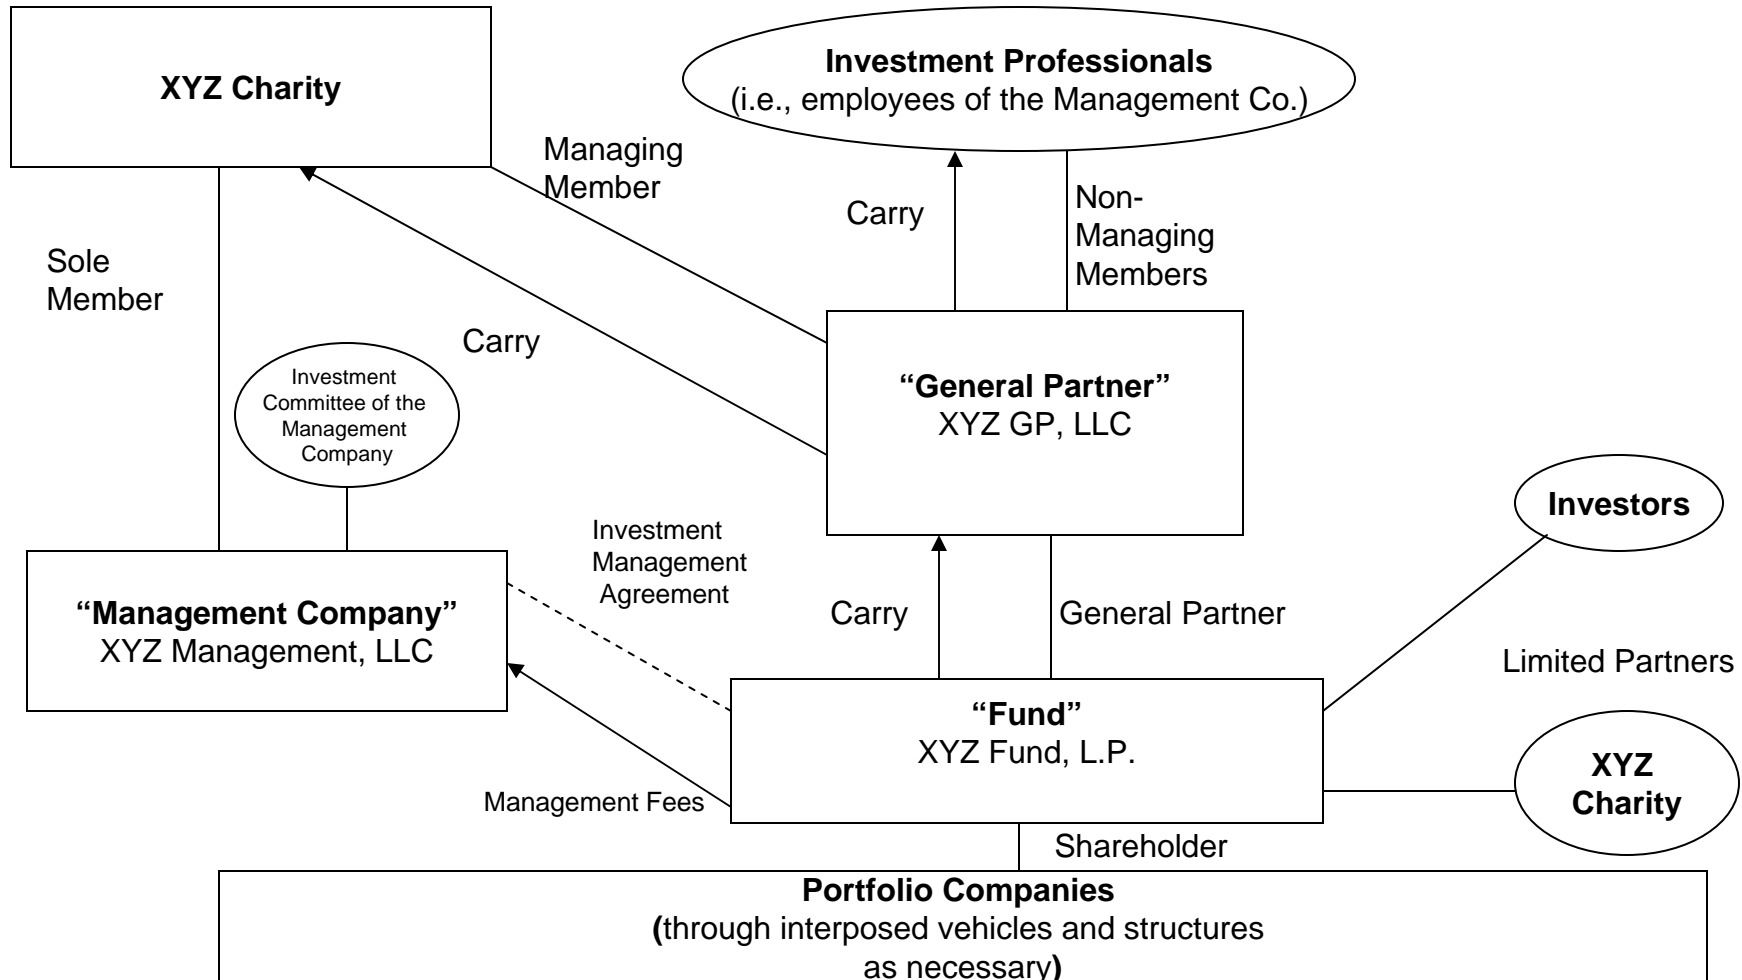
XYZ Charity

Investment Professionals
(i.e., employees of the Management Co.)

Managing Member

Carry

Non-Managing Members

Sole Member

Carry

Investment Committee of the Management Company

"General Partner"
XYZ GP, LLC

Investors

Investment Management Agreement

"Management Company"
XYZ Management, LLC

Carry

General Partner

Limited Partners

"Fund"
XYZ Fund, L.P.

XYZ Charity

Management Fees

Shareholder

Portfolio Companies
(through interposed vehicles and structures as necessary)